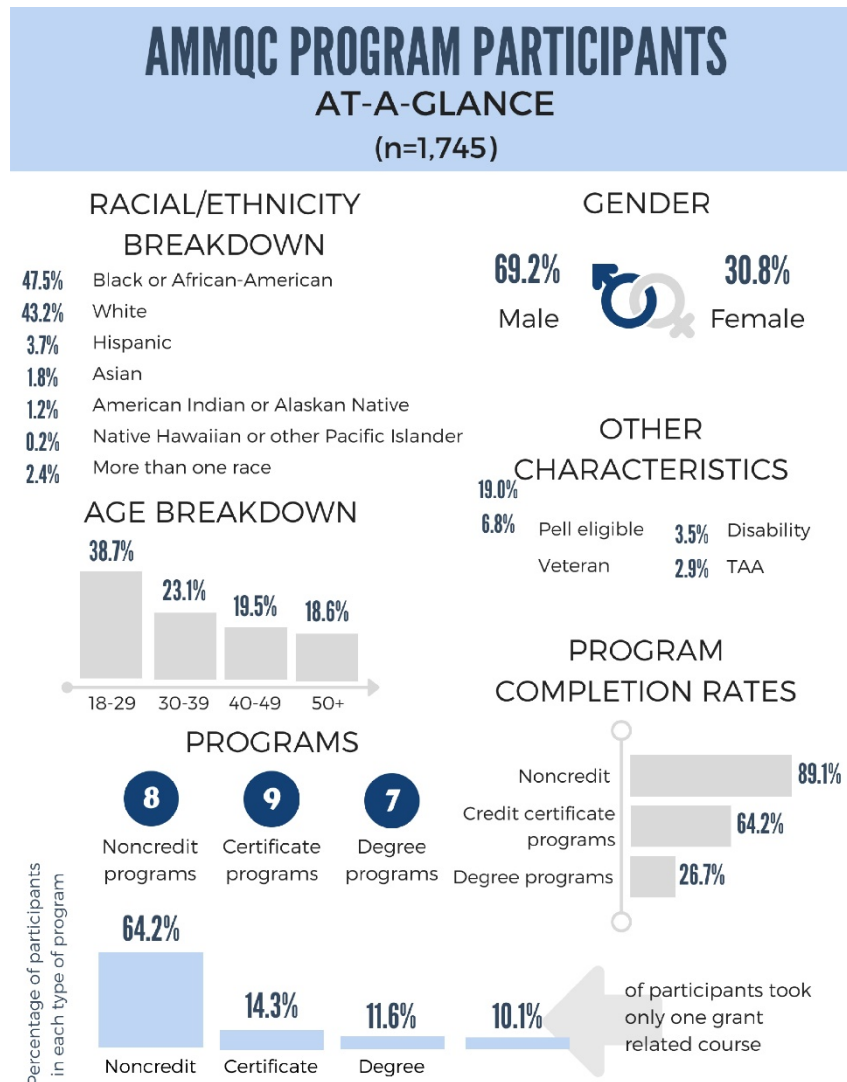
AMMQC PROGRAM PARTICIPANTS
AT-A-GLANCE
(n=1,745)

RACIAL/ETHNICITY BREAKDOWN

| | |
|---|---|
| 47.5% | Black or African-American |
| 43.2% | White |
| 3.7% | Hispanic |
| 1.8% | Asian |
| 1.2% | American Indian or Alaskan Native |
| 0.2% | Native Hawaiian or other Pacific Islander |
| 2.4% | More than one race |

GENDER

69.2% Male
30.8% Female

OTHER CHARACTERISTICS

19.0% Pell eligible
6.8% Veteran
3.5% Disability
2.9% TAA

AGE BREAKDOWN

38.7% 18-29
23.1% 30-39
19.5% 40-49
18.6% 50+

PROGRAM COMPLETION RATES

Noncredit 89.1%
Credit certificate programs 64.2%
Degree programs 26.7%

PROGRAMS

8 Noncredit programs
9 Certificate programs
7 Degree programs

Percentage of participants in each type of program

64.2% Noncredit
14.3% Certificate
11.6% Degree
10.1% of participants took only one grant related course